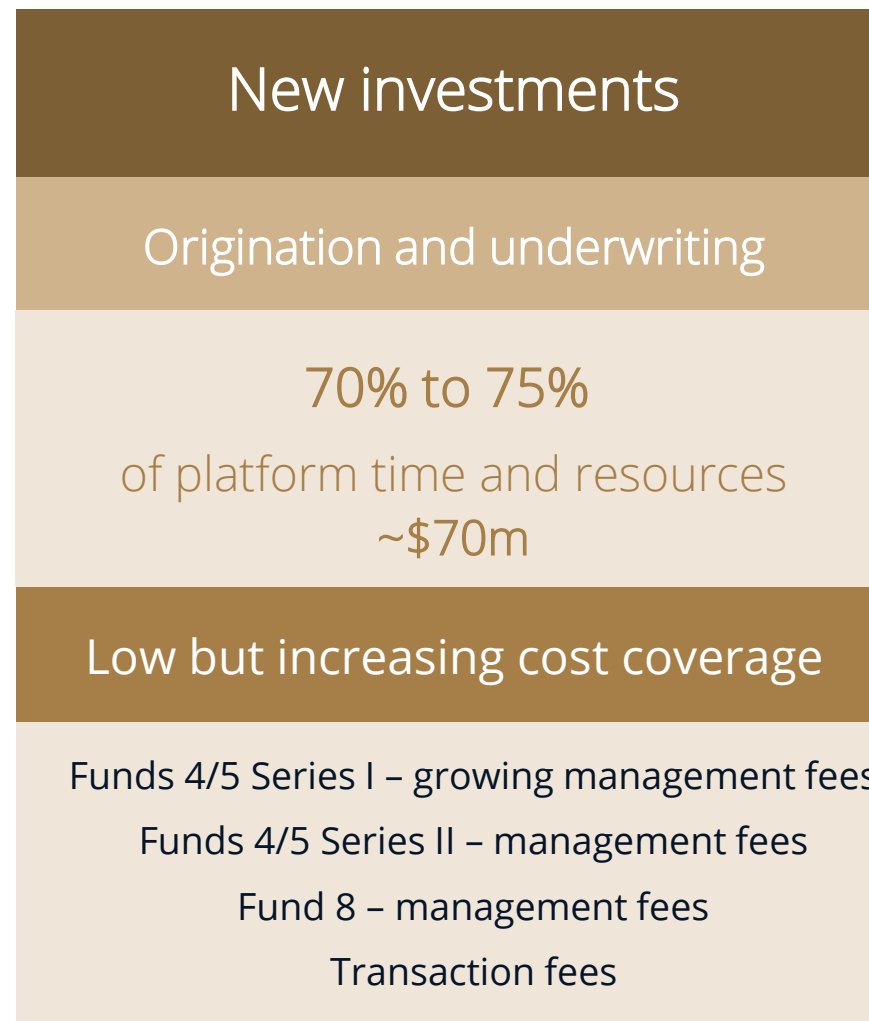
New investments

Origination and underwriting

70% to 75%

of platform time and resources
~$70m

Low but increasing cost coverage

Funds 4/5 Series I – growing management fee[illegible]

Funds 4/5 Series II – management fees

Fund 8 – management fees

Transaction fees